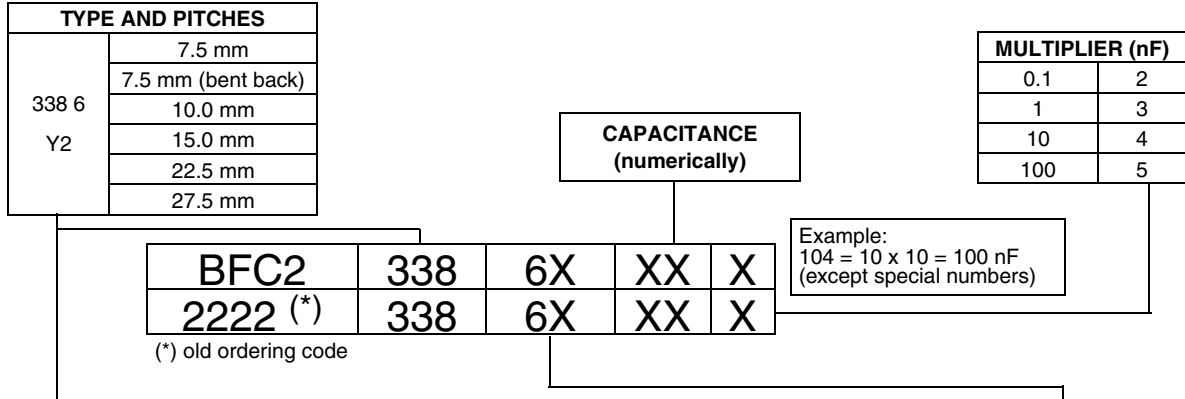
| TYPE AND PITCHES | |
|---|---|
| 338 6 Y2 | 7.5 mm |
| | 7.5 mm (bent back) |
| | 10.0 mm |
| | 15.0 mm |
| | 22.5 mm |
| | 27.5 mm |

CAPACITANCE (numerically)

| MULTIPLIER (nF) | |
|---|---|
| 0.1 | 2 |
| 1 | 3 |
| 10 | 4 |
| 100 | 5 |

Example:
104 = 10 x 10 = 100 nF
(except special numbers)

| BFC2 | 338 | 6X | XX | X |
|---|---|---|---|---|
| 2222 (*) | 338 | 6X | XX | X |

(*) old ordering code